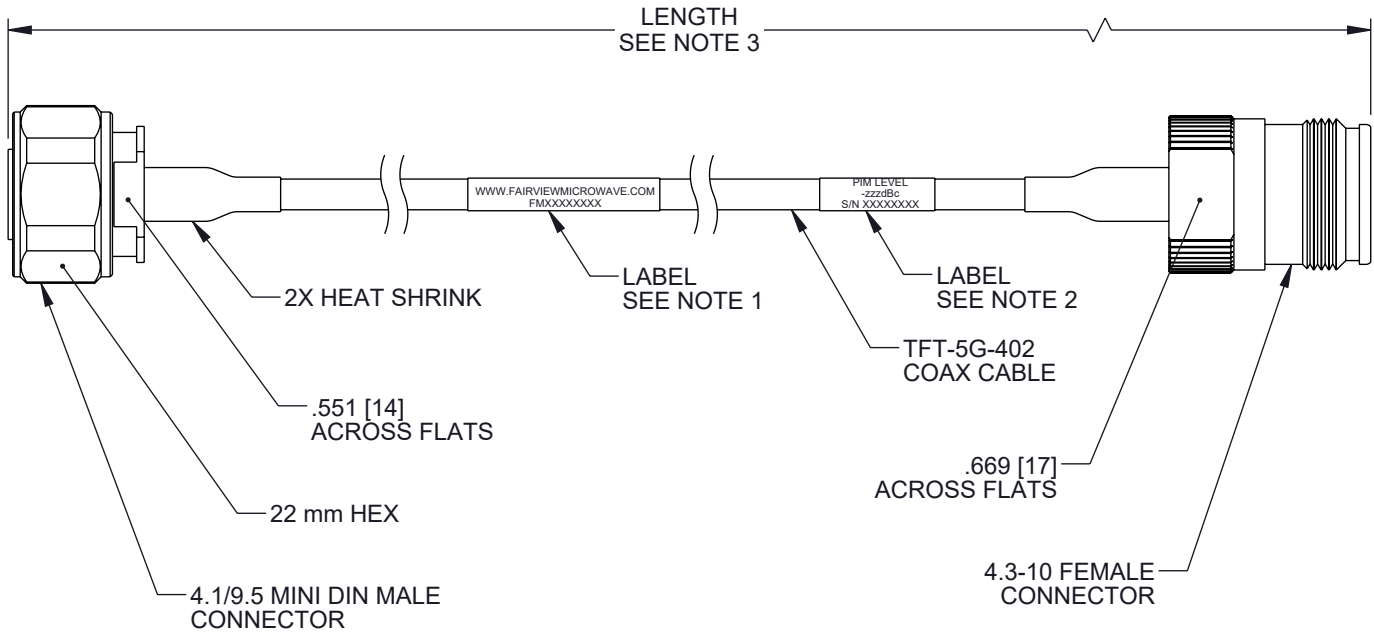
LENGTH
SEE NOTE 3

WWW.FAIRVIEWMICROWAVE.COM
FMXXXXXXXX

PIM LEVEL
-zzzdBc
S/N XXXXXXXX

2X HEAT SHRINK

LABEL
SEE NOTE 1

LABEL
SEE NOTE 2

TFT-5G-402
COAX CABLE

.551 [14]
ACROSS FLATS

22 mm HEX

4.1/9.5 MINI DIN MALE
CONNECTOR

.669 [17]
ACROSS FLATS

4.3-10 FEMALE
CONNECTOR